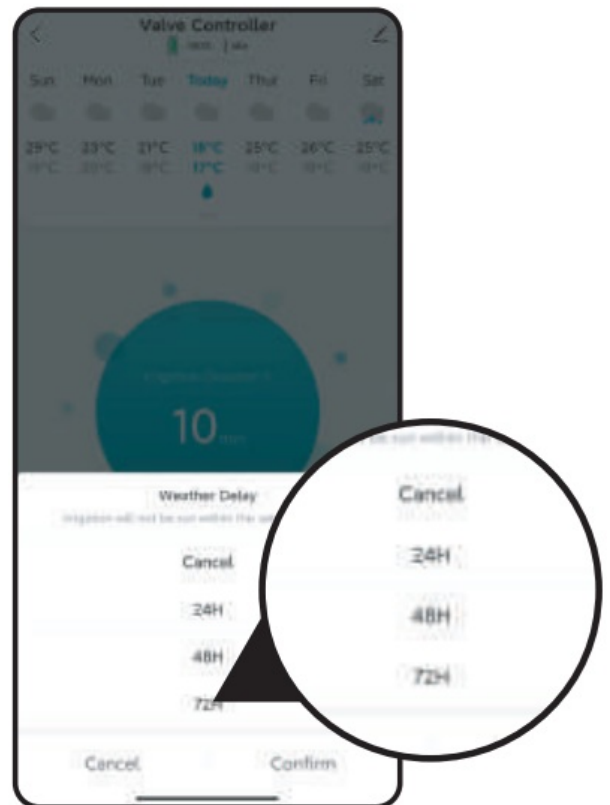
Valve Controller

Sun Mon Tue Today Thur Fri Sat

29°C 23°C 21°C 18°C 25°C 26°C 25°C
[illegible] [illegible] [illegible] 17°C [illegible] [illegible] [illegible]

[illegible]

10 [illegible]

Weather Delay
Irrigation will not be run within the set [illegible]

Cancel
24H
48H
72H

Cancel
24H
48H
72H

Cancel Confirm